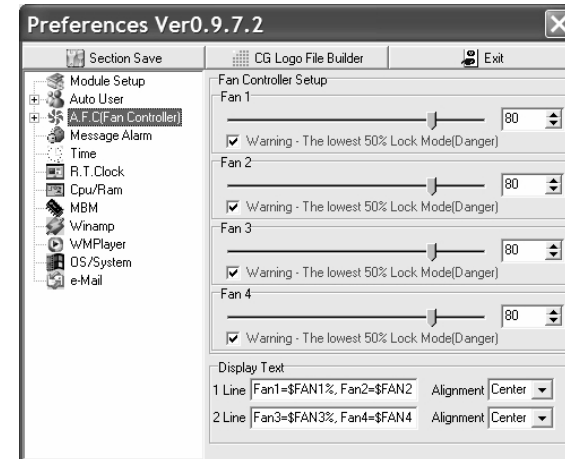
Preferences Ver0.9.7.2

Section Save
CG Logo File Builder
Exit

Module Setup
Auto User
A.F.C(Fan Controller)
Message Alarm
Time
R.T.Clock
Cpu/Ram
MBM
Winamp
WMPlayer
OS/System
e-Mail

Fan Controller Setup
Fan 1
80
Warning - The lowest 50% Lock Mode(Danger)
Fan 2
80
Warning - The lowest 50% Lock Mode(Danger)
Fan 3
80
Warning - The lowest 50% Lock Mode(Danger)
Fan 4
80
Warning - The lowest 50% Lock Mode(Danger)

Display Text
1 Line Fan1=$FAN1%, Fan2=$FAN2 Alignment Center
2 Line Fan3=$FAN3%, Fan4=$FAN4 Alignment Center